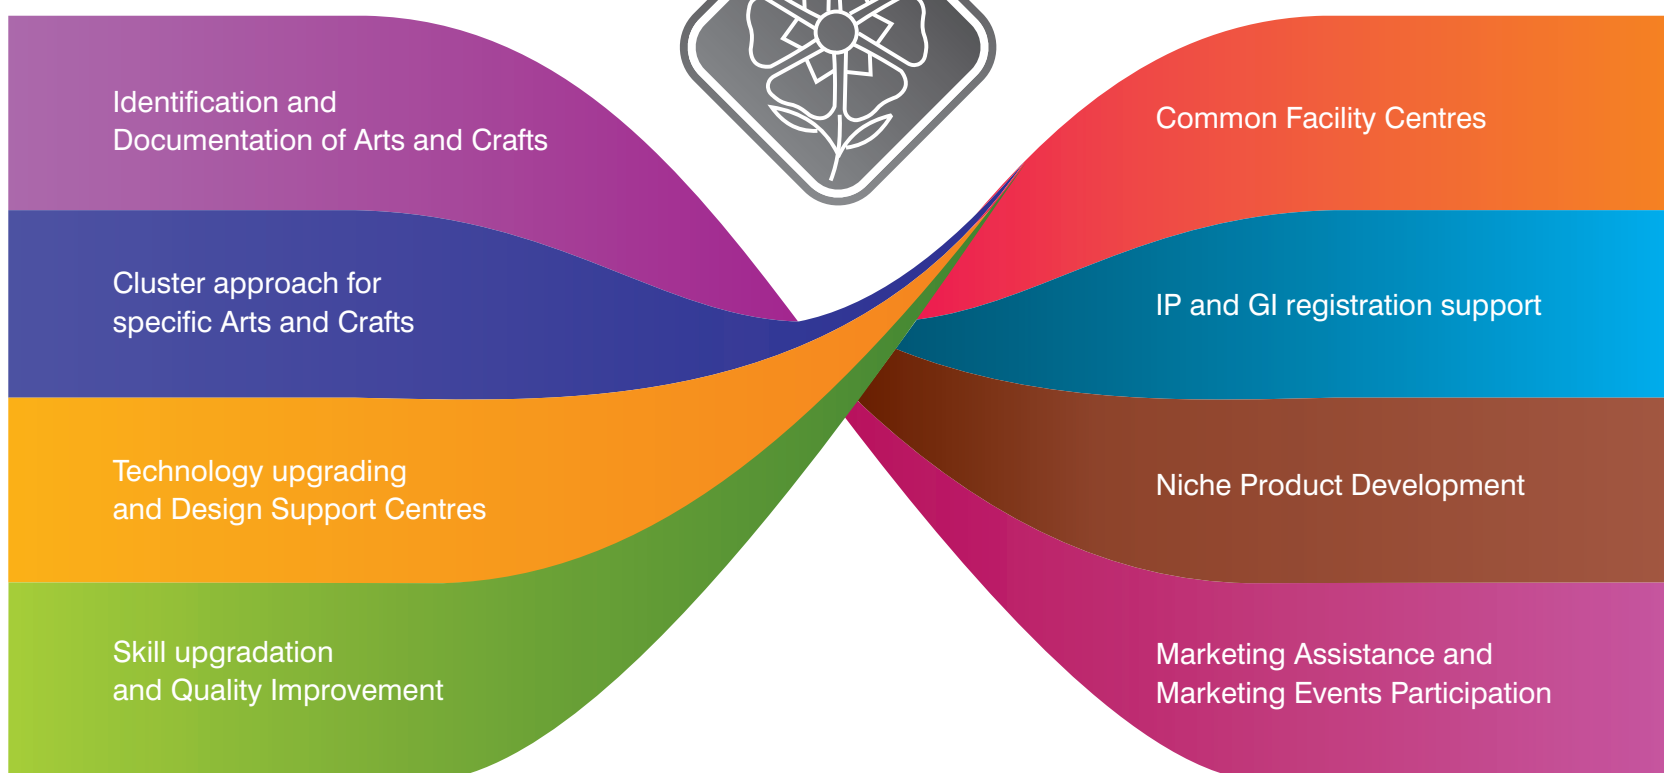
Identification and Documentation of Arts and Crafts

Cluster approach for specific Arts and Crafts

Technology upgrading and Design Support Centres

Skill upgradation and Quality Improvement

Common Facility Centres

IP and GI registration support

Niche Product Development

Marketing Assistance and Marketing Events Participation